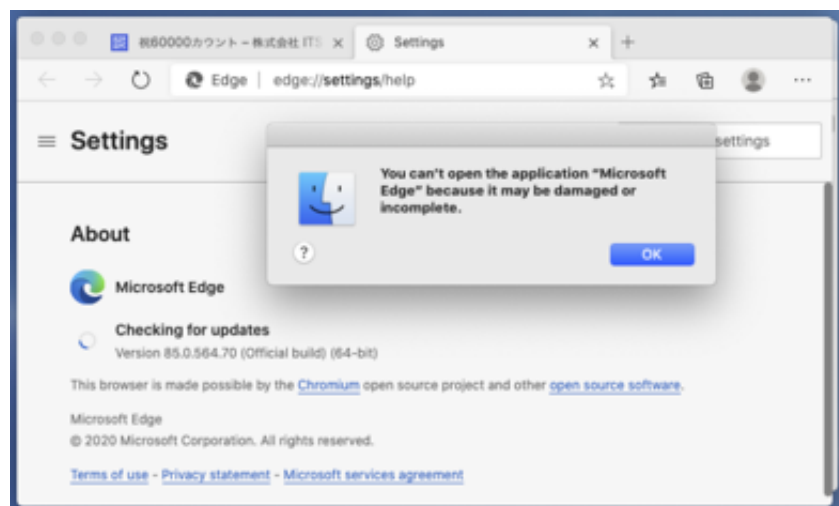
祝60000カウント－株式会社 IT
Settings
Edge | edge://settings/help

Settings
settings

You can't open the application "Microsoft Edge" because it may be damaged or incomplete.

?
OK

About

Microsoft Edge

Checking for updates
Version 85.0.564.70 (Official build) (64-bit)

This browser is made possible by the Chromium open source project and other open source software.

Microsoft Edge
© 2020 Microsoft Corporation. All rights reserved.

Terms of use - Privacy statement - Microsoft services agreement